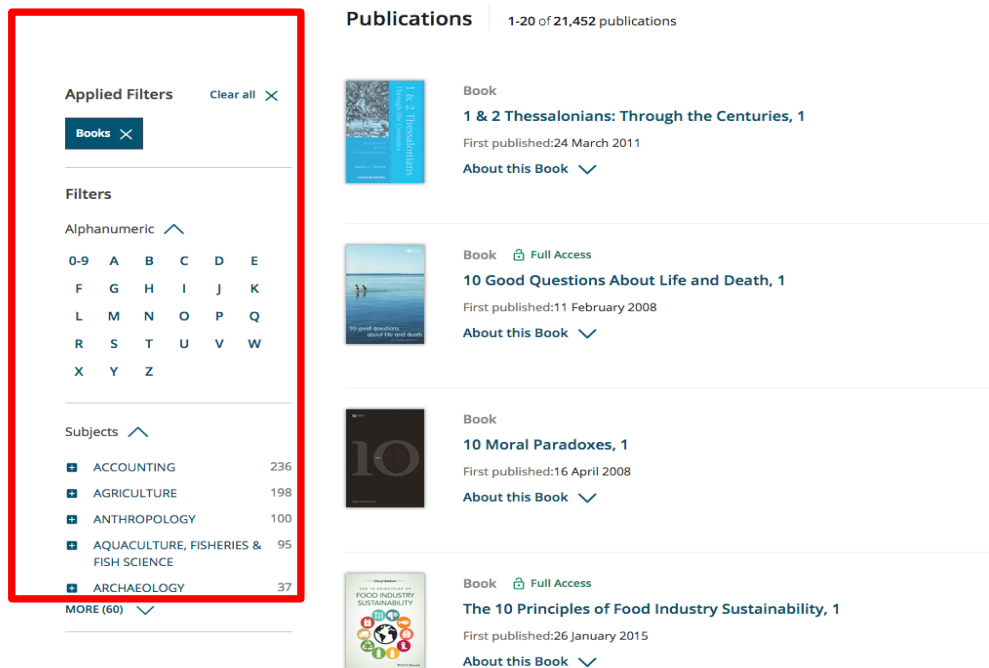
Applied Filters Clear all

Books

Filters

Alphanumeric

| 0-9 | A | B | C | D | E |
|---|---|---|---|---|---|
| F | G | H | I | J | K |
| L | M | N | O | P | Q |
| R | S | T | U | V | W |
| X | Y | Z | | | |

Subjects

ACCOUNTING 236
AGRICULTURE 198
ANTHROPOLOGY 100
AQUACULTURE, FISHERIES & FISH SCIENCE 95
ARCHAEOLOGY 37

MORE (60)

Publications 1-20 of 21,452 publications

1 & 2 Thessalonians Through the Centuries

Book
1 & 2 Thessalonians: Through the Centuries, 1
First published:24 March 2011
About this Book

10 good questions about life and death

Book Full Access
10 Good Questions About Life and Death, 1
First published:11 February 2008
About this Book

10

Book
10 Moral Paradoxes, 1
First published:16 April 2008
About this Book

THE 10 PRINCIPLES OF FOOD INDUSTRY SUSTAINABILITY

Book Full Access
The 10 Principles of Food Industry Sustainability, 1
First published:26 January 2015
About this Book